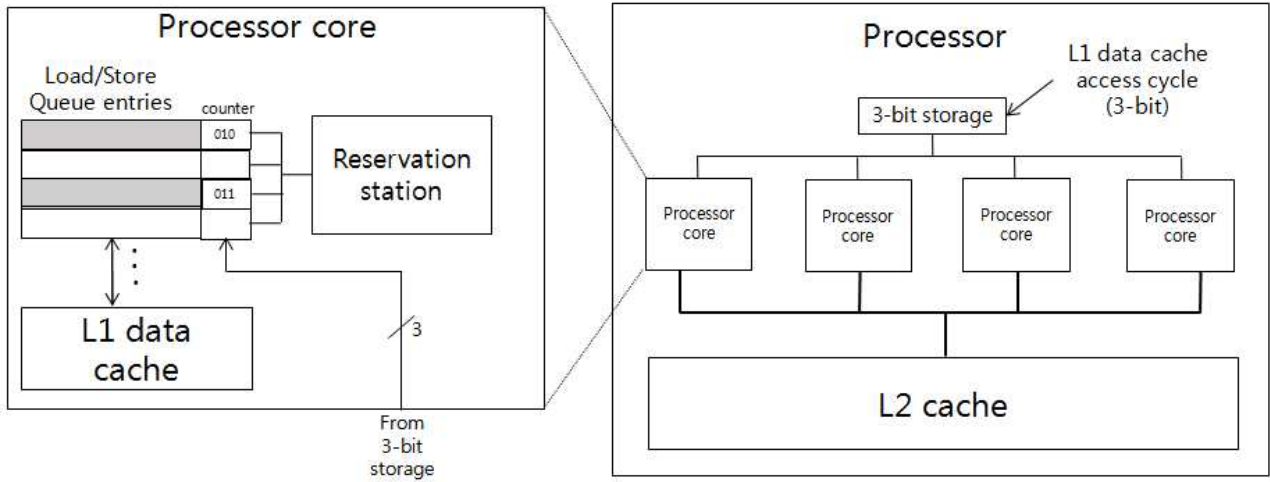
Processor core

Load/Store Queue entries

counter

010

011

Reservation station

L1 data cache

3

From 3-bit storage

Processor

L1 data cache access cycle (3-bit)

3-bit storage

Processor core

Processor core

Processor core

Processor core

L2 cache